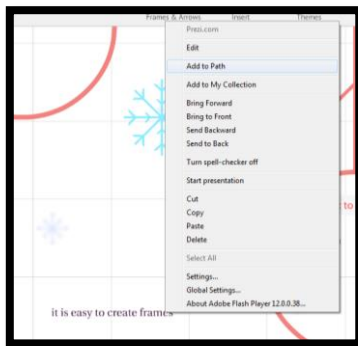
Frames & Arrows
Insert
Themes

Prezi.com

Edit

Add to Path

Add to My Collection

Bring Forward
Bring to Front
Send Backward
Send to Back

Turn spell-checker off

Start presentation

Cut
Copy
Paste
Delete

Select All

Settings...
Global Settings...
About Adobe Flash Player 12.0.0.38...

to

it is easy to create frames